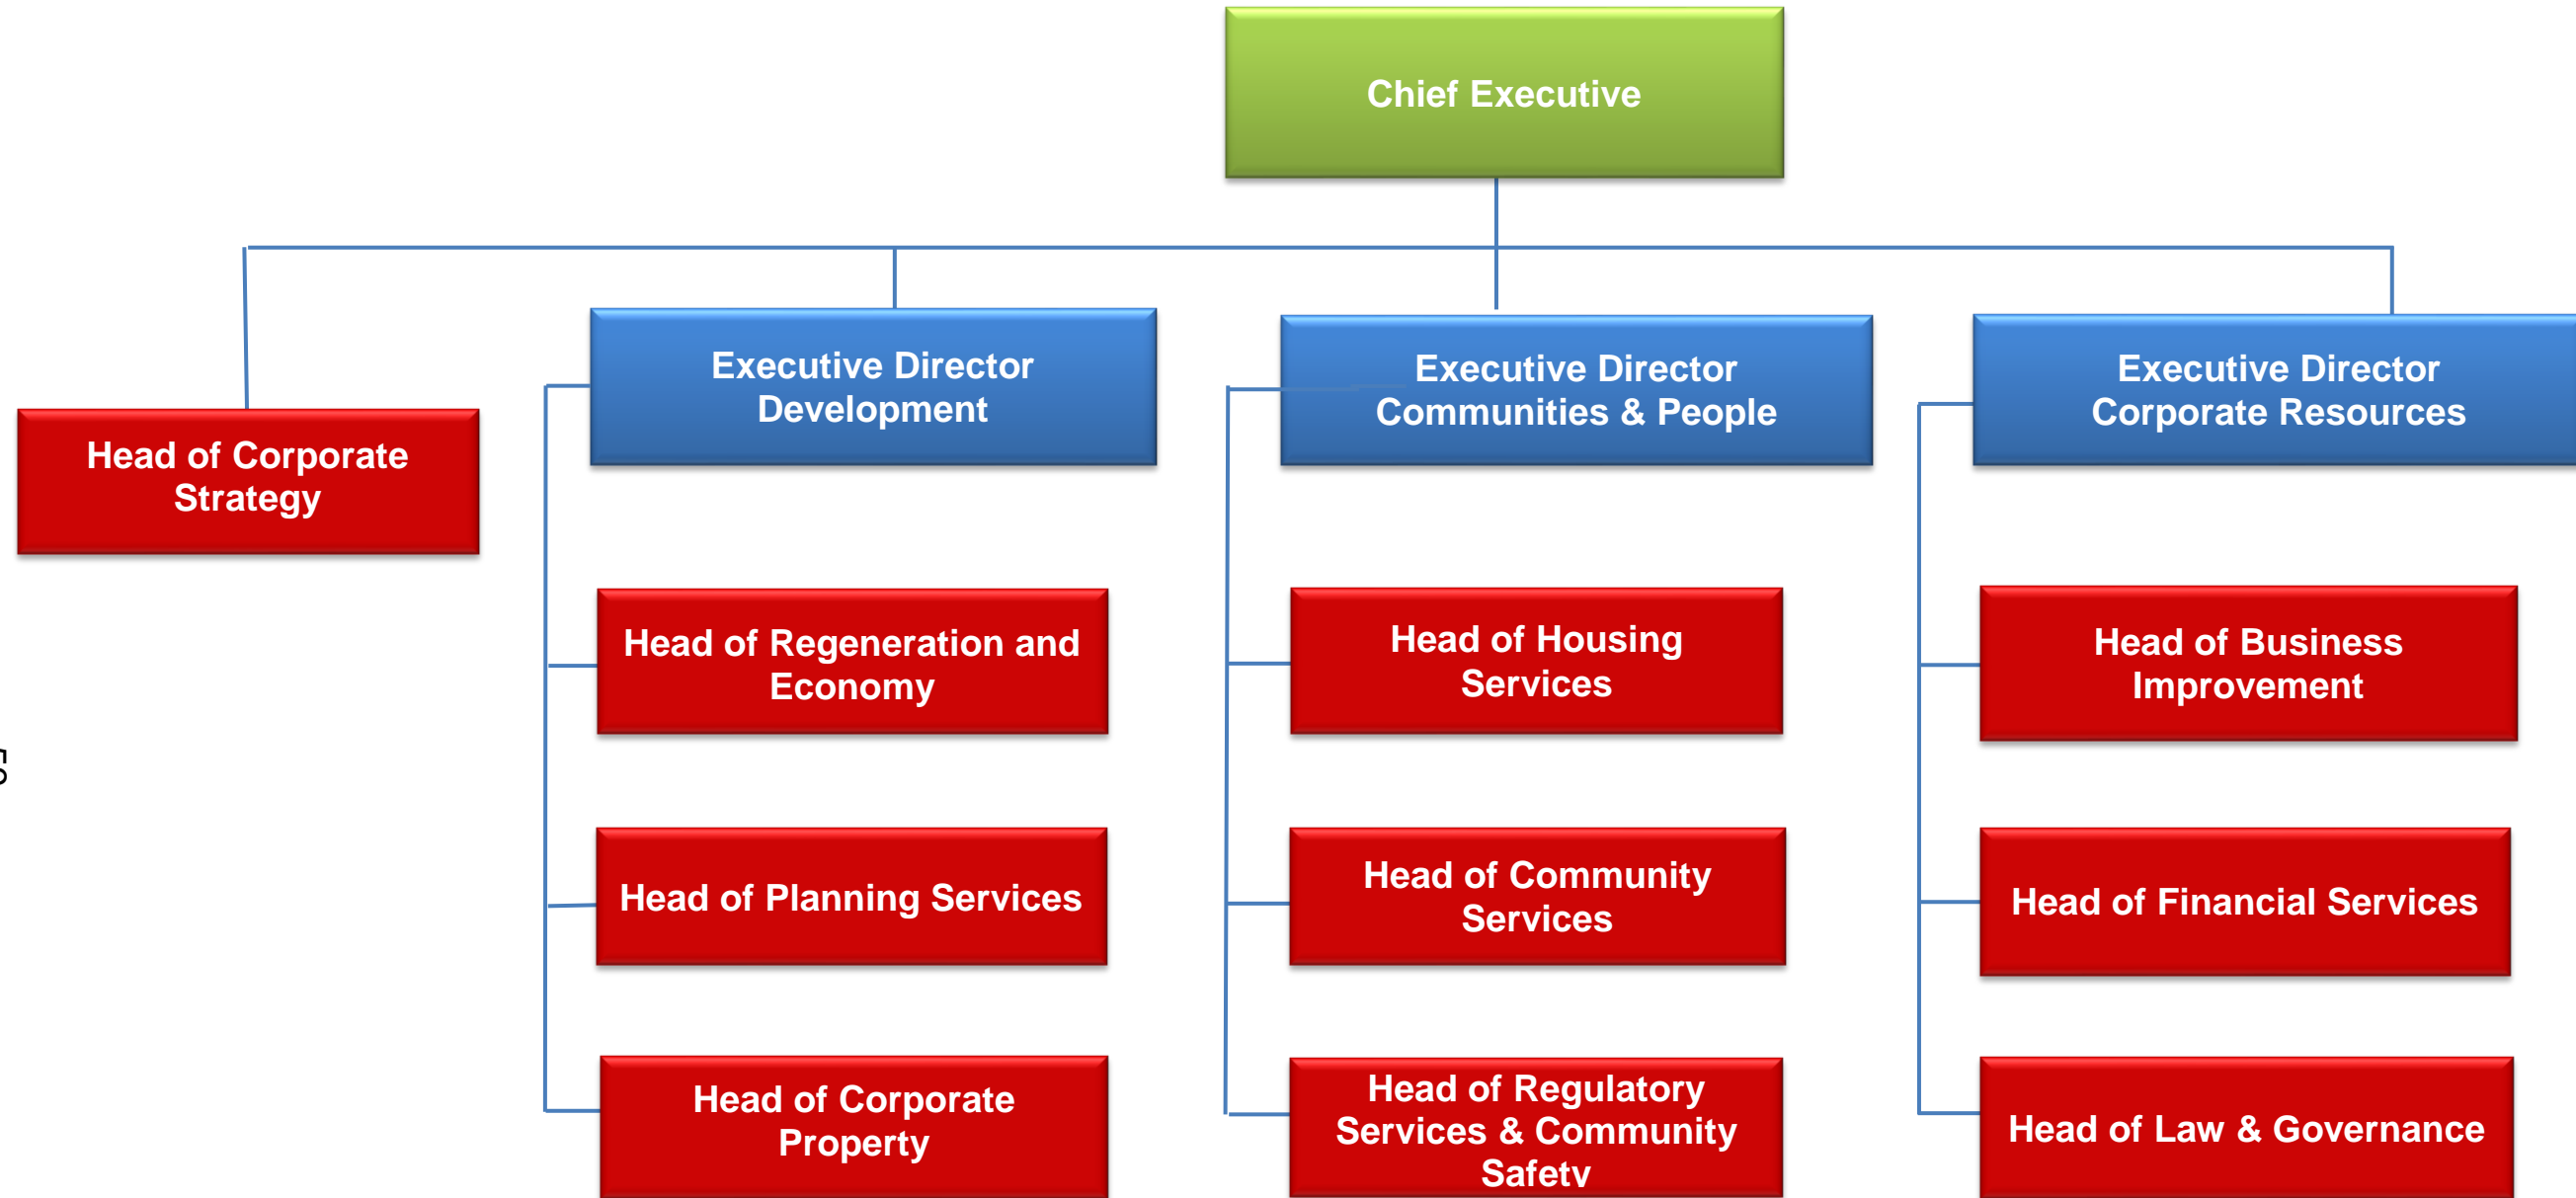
Chief Executive

Head of Corporate Strategy

Executive Director Development

Head of Regeneration and Economy

Head of Planning Services

Head of Corporate Property

Executive Director Communities & People

Head of Housing Services

Head of Community Services

Head of Regulatory Services & Community Safetv

Executive Director Corporate Resources

Head of Business Improvement

Head of Financial Services

Head of Law & Governance